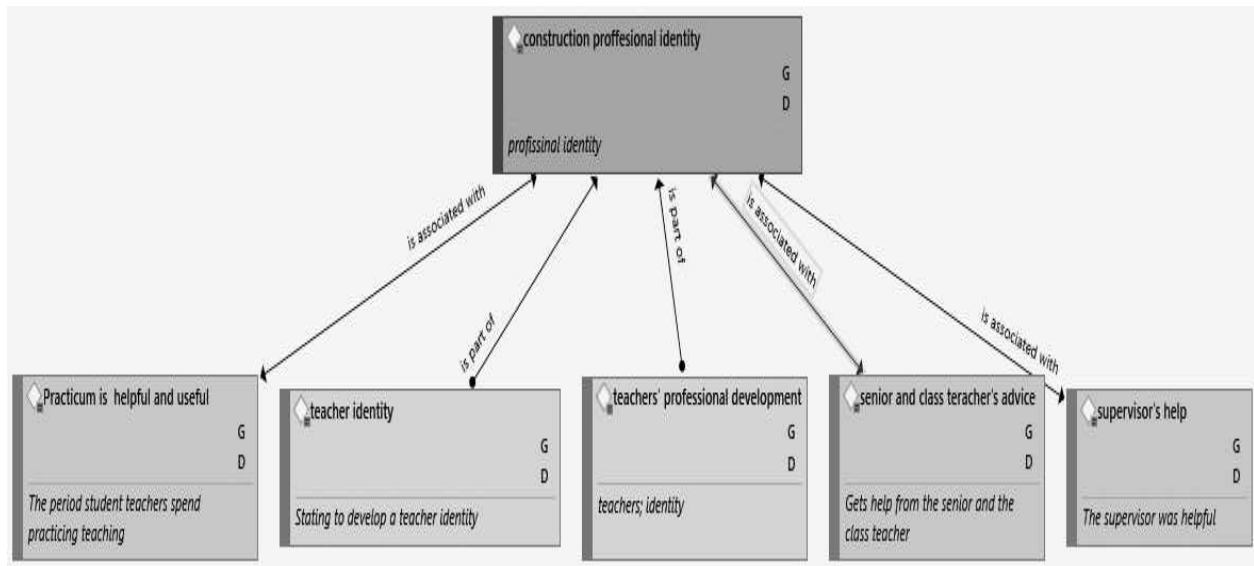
construction proffesional identity
G
D
profissinal identity

is associated with

is part of

is part of

is associated with

is associated with

Practicum is helpful and useful
G
D
The period student teachers spend practicing teaching

teacher identity
G
D
Stating to develop a teacher identity

teachers' professional development
G
D
teachers; identity

senior and class teracher's advice
G
D
Gets help from the senior and the class teacher

supervisor's help
G
D
The supervisor was helpful